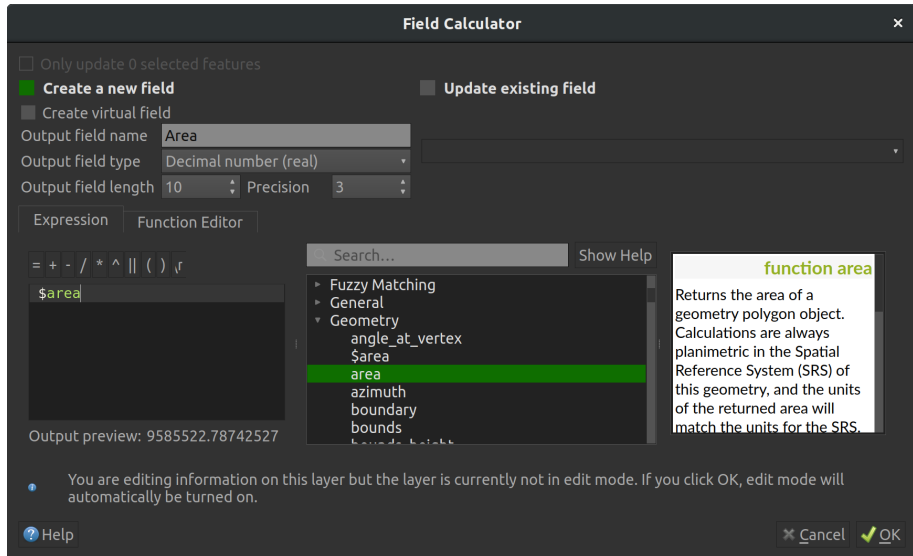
Field Calculator

Only update 0 selected features

Create a new field

Update existing field

Create virtual field

Output field name Area

Output field type Decimal number (real)

Output field length 10 Precision 3

Expression Function Editor

= + - / * ^ || ( ) \n

$area

Output preview: 9585522.78742527

Search...

Show Help

Fuzzy Matching
General
Geometry
angle_at_vertex
$area
area
azimuth
boundary
bounds
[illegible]

function area

Returns the area of a geometry polygon object. Calculations are always planimetric in the Spatial Reference System (SRS) of this geometry, and the units of the returned area will match the units for the SRS.

You are editing information on this layer but the layer is currently not in edit mode. If you click OK, edit mode will automatically be turned on.

Help

Cancel

OK